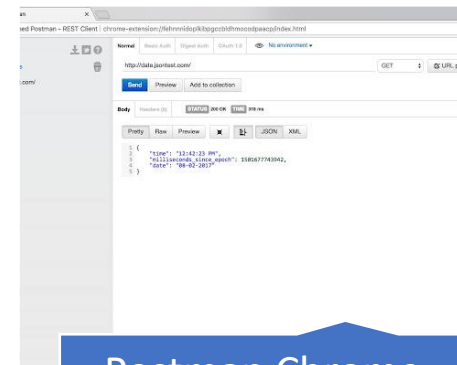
man ×

ed Postman - REST Client | chrome-extension://fehmnlidopikbpgccbldhmocodpaacp/index.html

Normal Basic Auth Digest Auth OAuth 1.0 No environment

.com/

http://date.jsontest.com/ GET URL

Send Preview Add to collection

Body Headers (9) STATUS 200 OK TIME 318 ms

Pretty Raw Preview JSON XML

1 {
2 "time": "12:42:23 PM",
3 "milliseconds_since_epoch": 1501677743942,
4 "date": "08-02-2017"
5 }

Postman Chrome